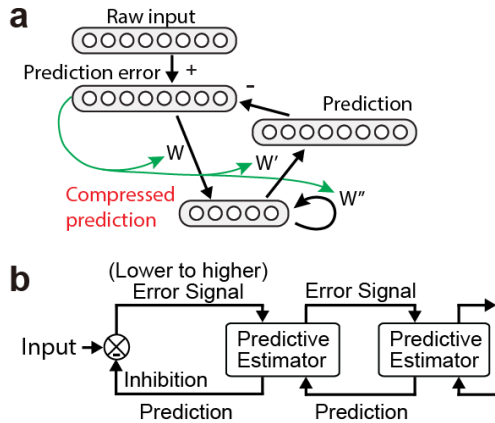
a

Raw input

Prediction error +

-

Prediction

W

W′

Compressed prediction

W″

b

(Lower to higher)
Error Signal

Error Signal

Input

Predictive Estimator

Predictive Estimator

Inhibition

Prediction

Prediction